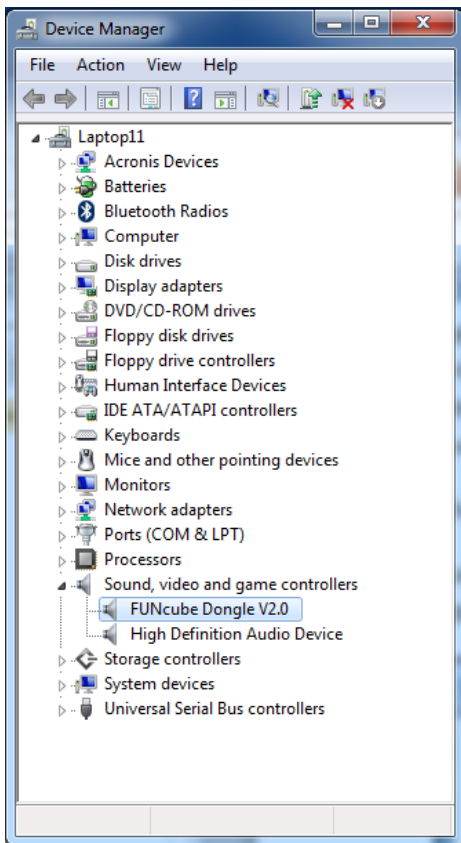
Device Manager

File Action View Help

Laptop11
Acronis Devices
Batteries
Bluetooth Radios
Computer
Disk drives
Display adapters
DVD/CD-ROM drives
Floppy disk drives
Floppy drive controllers
Human Interface Devices
IDE ATA/ATAPI controllers
Keyboards
Mice and other pointing devices
Monitors
Network adapters
Ports (COM & LPT)
Processors
Sound, video and game controllers
FUNcube Dongle V2.0
High Definition Audio Device
Storage controllers
System devices
Universal Serial Bus controllers